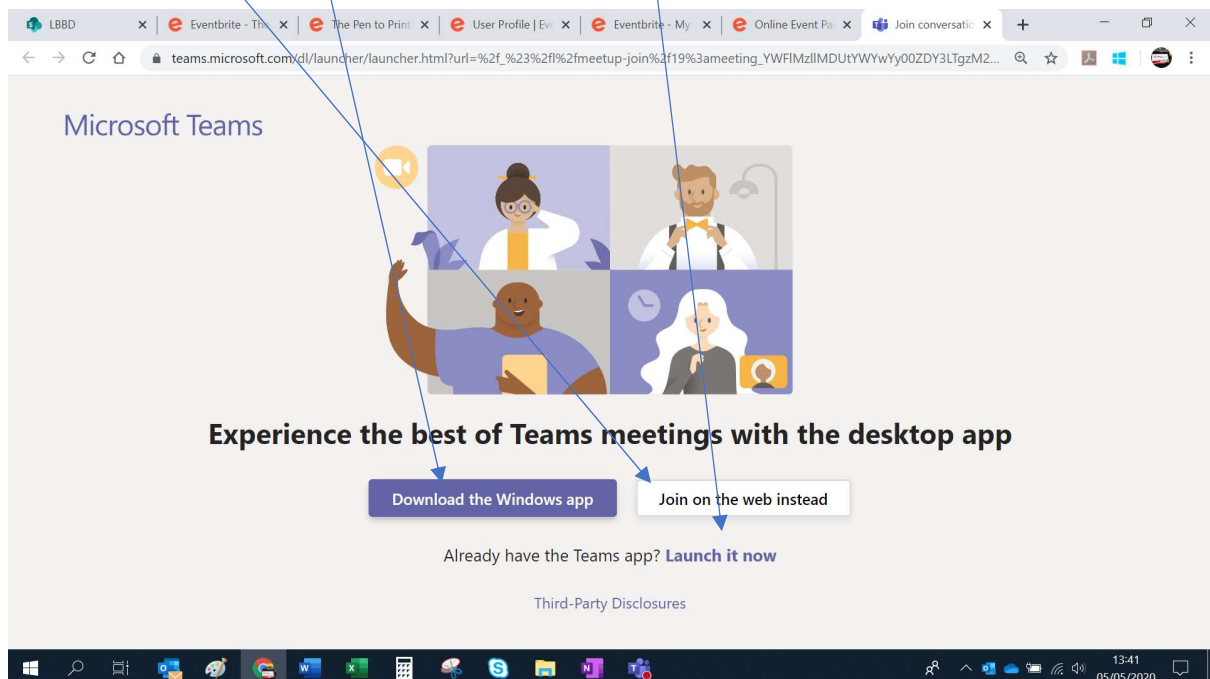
LBBD | Eventbrite - The | The Pen to Print | Eve | User Profile | Eve | Eventbrite - My | Online Event Pa | Join conversatio

teams.microsoft.com/dl/launcher/launcher.html?url=%2f_%23%2fl%2fmeetup-join%2f19%3ameeting_YWFlMzllMDUtYWYwYy00ZDY3LTgzM2...

Microsoft Teams

Experience the best of Teams meetings with the desktop app

Download the Windows app

Join on the web instead

Already have the Teams app? Launch it now

Third-Party Disclosures

13:41
05/05/2020